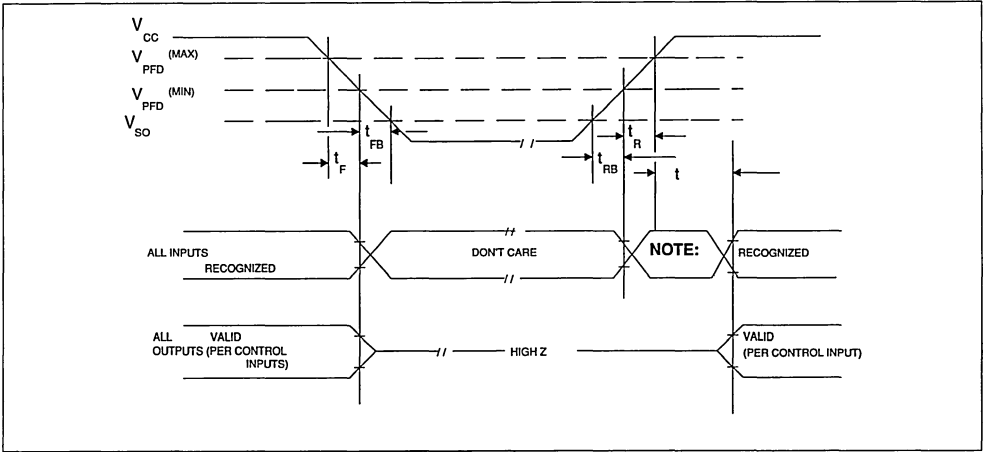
$V_{CC}$
$V_{PFD}$ (MAX)
$V_{PFD}$ (MIN)
$V_{SO}$
$t_{FB}$
$t_F$
$t_R$
$t_{RB}$
t

ALL INPUTS RECOGNIZED
DON'T CARE
NOTE:
RECOGNIZED

ALL OUTPUTS
VALID (PER CONTROL INPUTS)
HIGH Z
VALID (PER CONTROL INPUT)